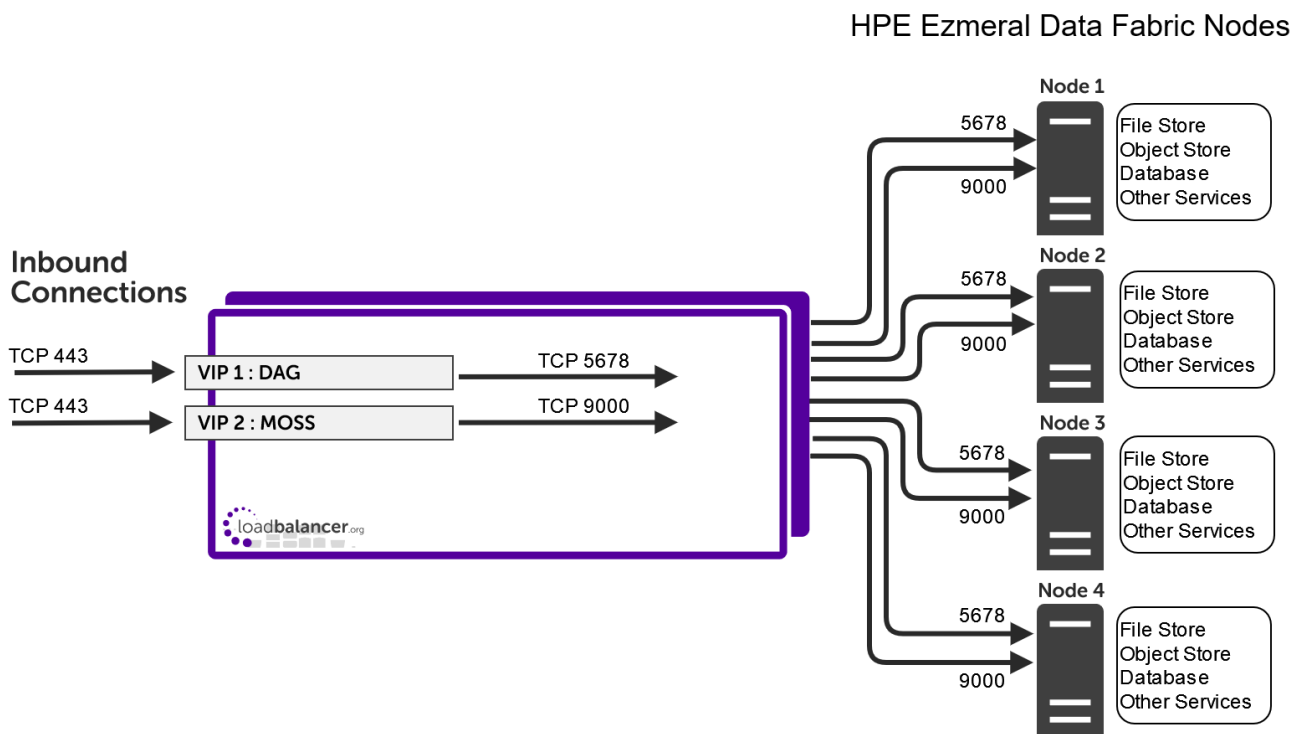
HPE Ezmeral Data Fabric Nodes

Inbound Connections

TCP 443
VIP 1 : DAG
TCP 5678

TCP 443
VIP 2 : MOSS
TCP 9000

loadbalancer.org

Node 1
5678
9000
File Store
Object Store
Database
Other Services

Node 2
5678
9000
File Store
Object Store
Database
Other Services

Node 3
5678
9000
File Store
Object Store
Database
Other Services

Node 4
5678
9000
File Store
Object Store
Database
Other Services